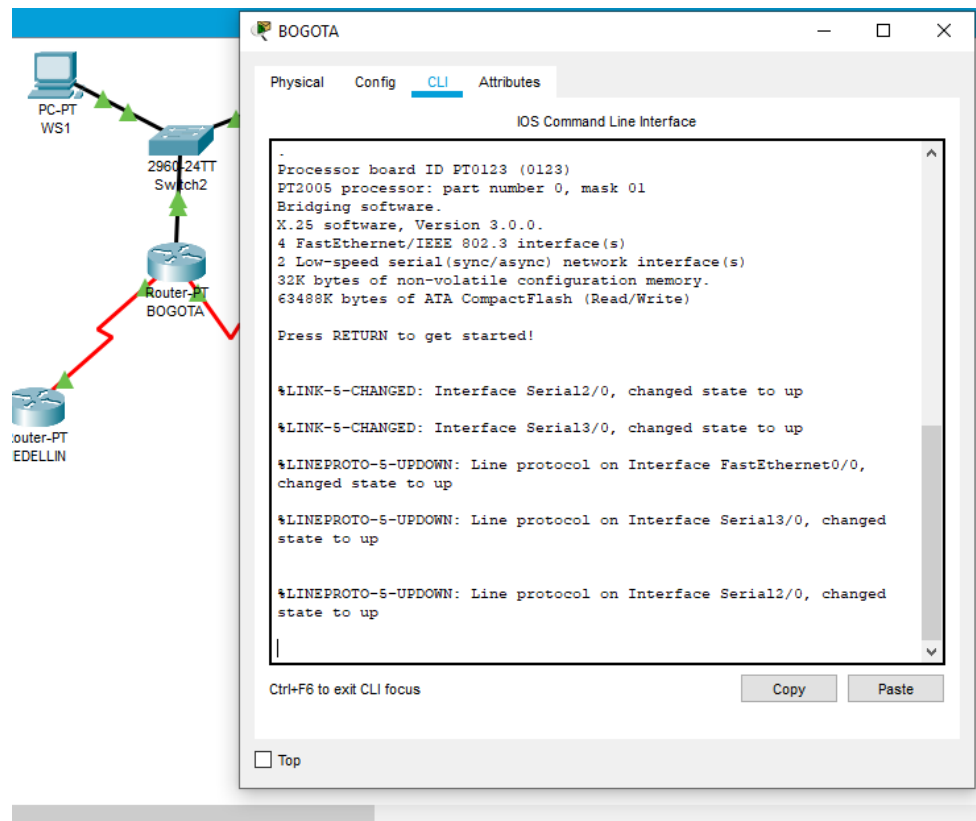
PC-PT
WS1

2960-24TT
Switch2

Router-PT
BOGOTA

outer-PT
EDELLIN

BOGOTA

Physical Config CLI Attributes

IOS Command Line Interface

.
Processor board ID PT0123 (0123)
PT2005 processor: part number 0, mask 01
Bridging software.
X.25 software, Version 3.0.0.
4 FastEthernet/IEEE 802.3 interface(s)
2 Low-speed serial(sync/async) network interface(s)
32K bytes of non-volatile configuration memory.
63488K bytes of ATA CompactFlash (Read/Write)

Press RETURN to get started!

%LINK-5-CHANGED: Interface Serial2/0, changed state to up

%LINK-5-CHANGED: Interface Serial3/0, changed state to up

%LINEPROTO-5-UPDOWN: Line protocol on Interface FastEthernet0/0, changed state to up

%LINEPROTO-5-UPDOWN: Line protocol on Interface Serial3/0, changed state to up

%LINEPROTO-5-UPDOWN: Line protocol on Interface Serial2/0, changed state to up

Ctrl+F6 to exit CLI focus

Copy

Paste

Top